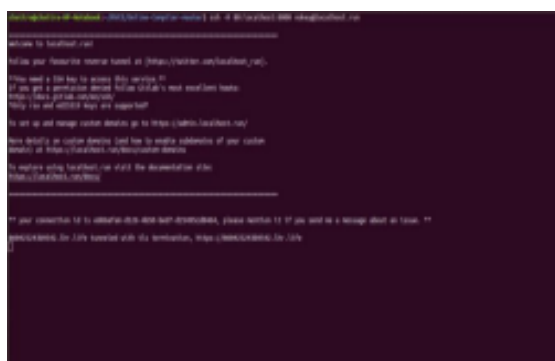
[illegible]:~/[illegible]$ ssh -R 80:localhost:8080 nokey@localhost.run

===============================================================================

Welcome to localhost.run!

Follow your favourite reverse tunnel at [https://twitter.com/localhost_run].

**You need a SSH key to access this service.**
If you get a permission denied follow Gitlab's most excellent howto:
https://docs.gitlab.com/ee/ssh/
*Only rsa and ed25519 keys are supported*

To set up and manage custom domains go to https://admin.localhost.run/

More details on custom domains (and how to enable subdomains of your custom domain) at https://localhost.run/docs/custom-domains

To explore using localhost.run visit the documentation site:
https://localhost.run/docs/

===============================================================================

** your connection id is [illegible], please mention it if you send me a message about an issue. **

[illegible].lhr.life tunneled with tls termination, https://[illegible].lhr.life